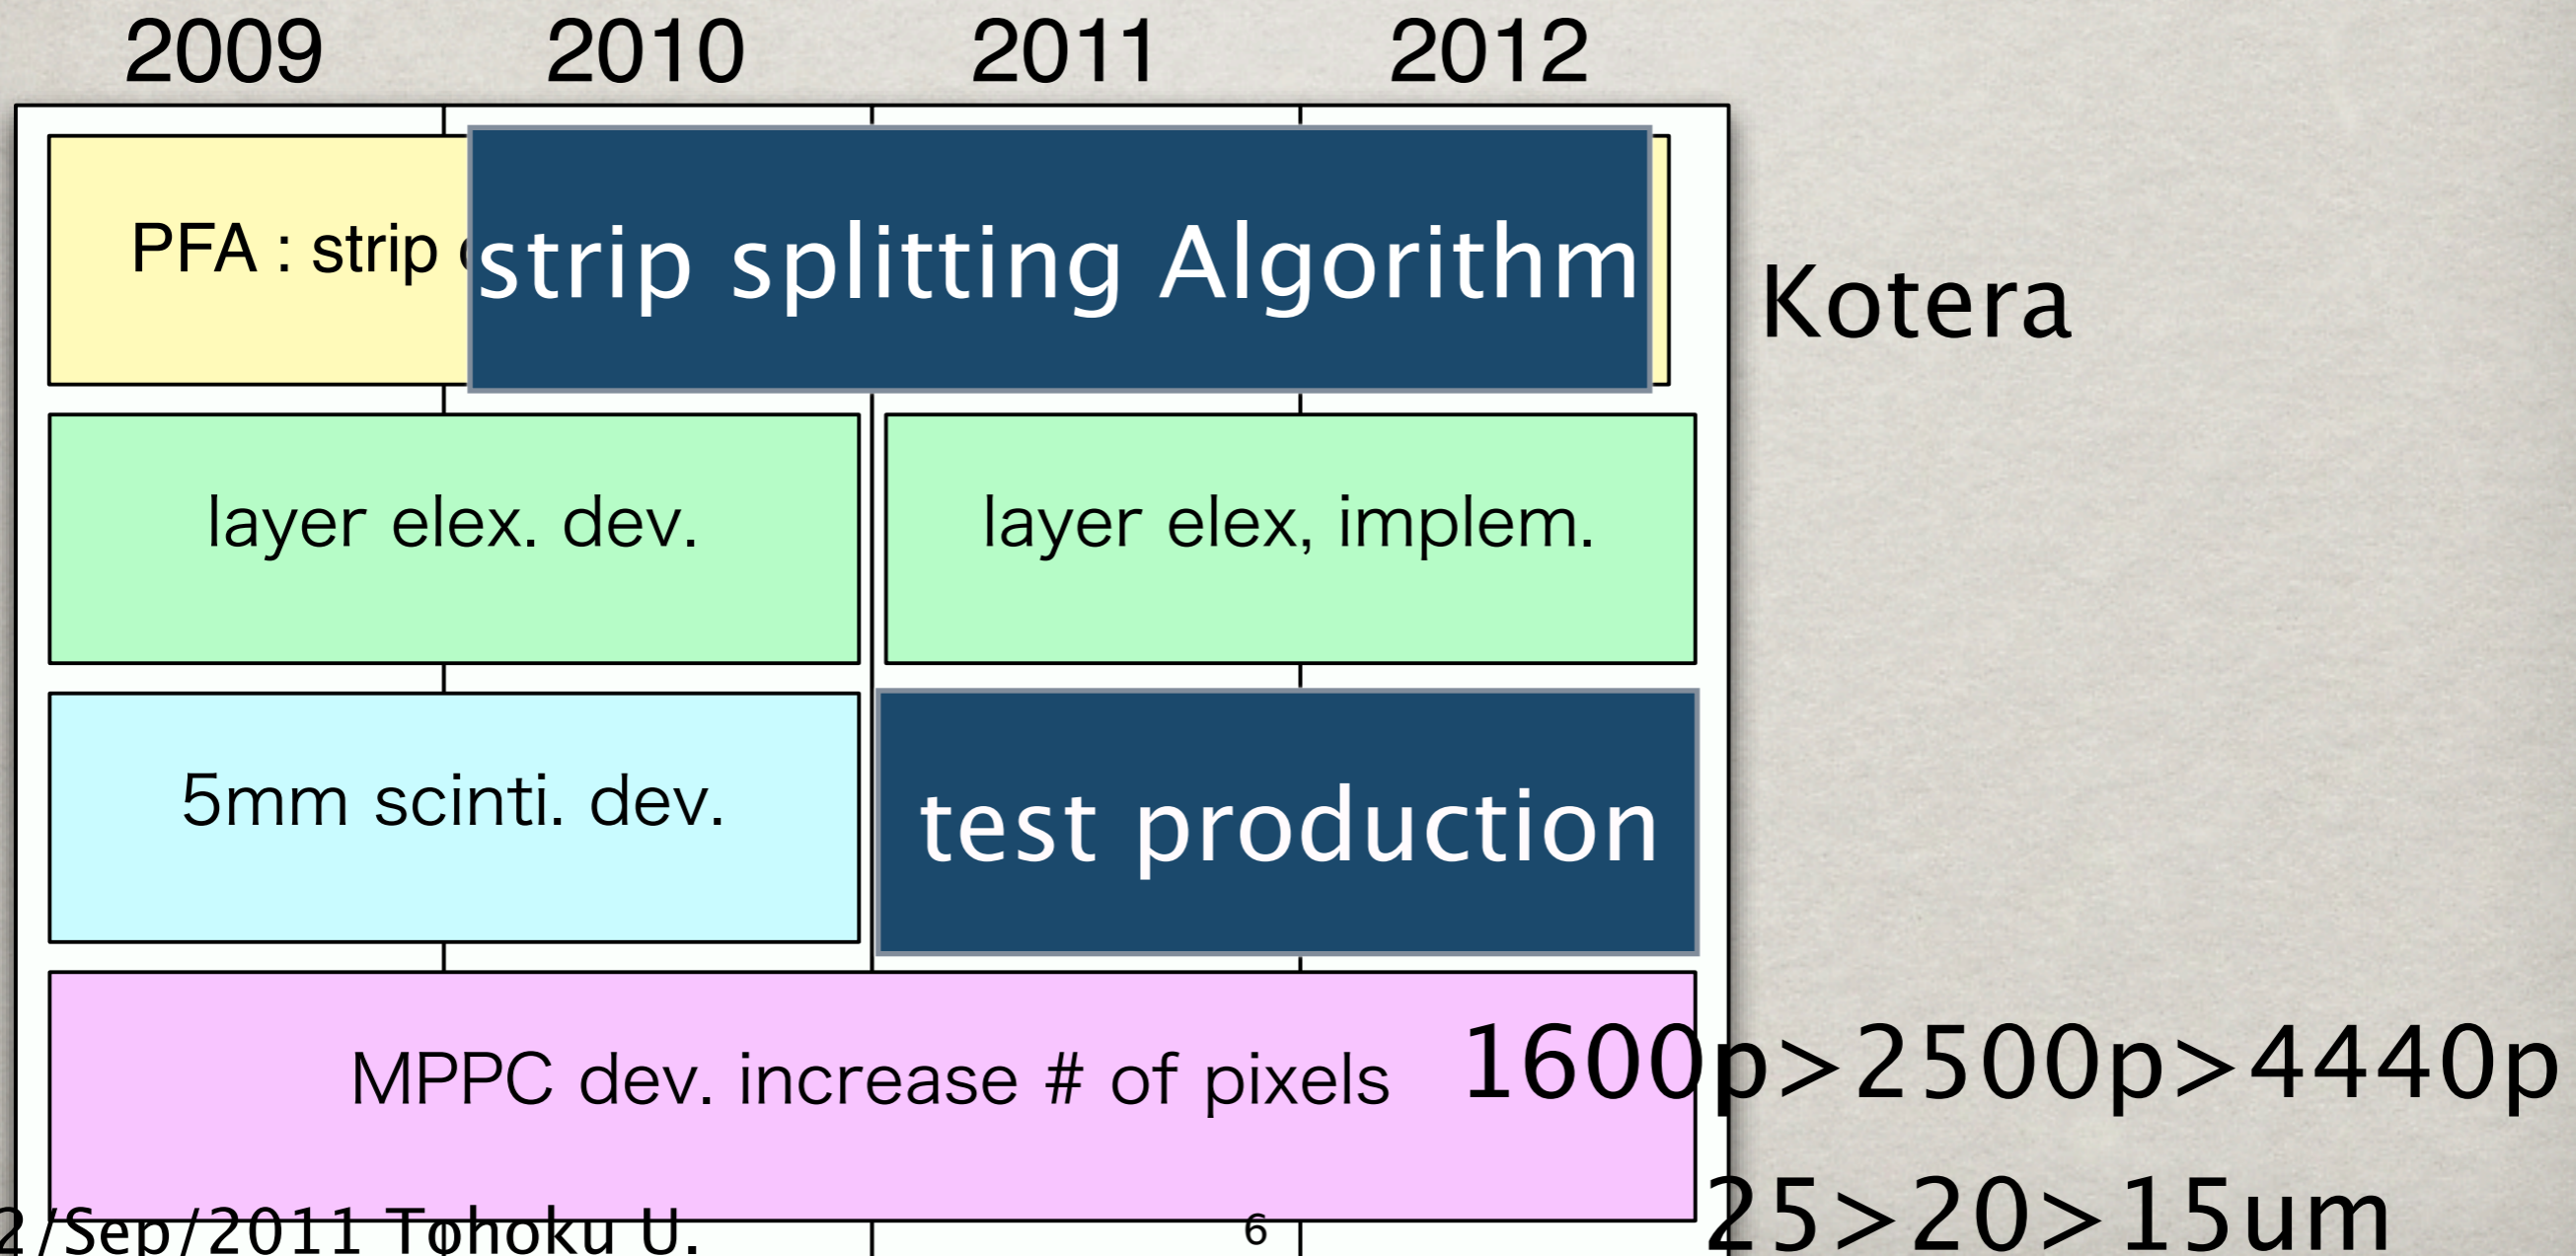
2009 2010 2011 2012

PFA : strip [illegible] strip splitting Algorithm

Kotera

layer elex. dev.

layer elex, implem.

5mm scinti. dev.

test production

MPPC dev. increase # of pixels

1600p>2500p>4440p

25>20>15um

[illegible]2/Sep/2011 Tohoku U.

6